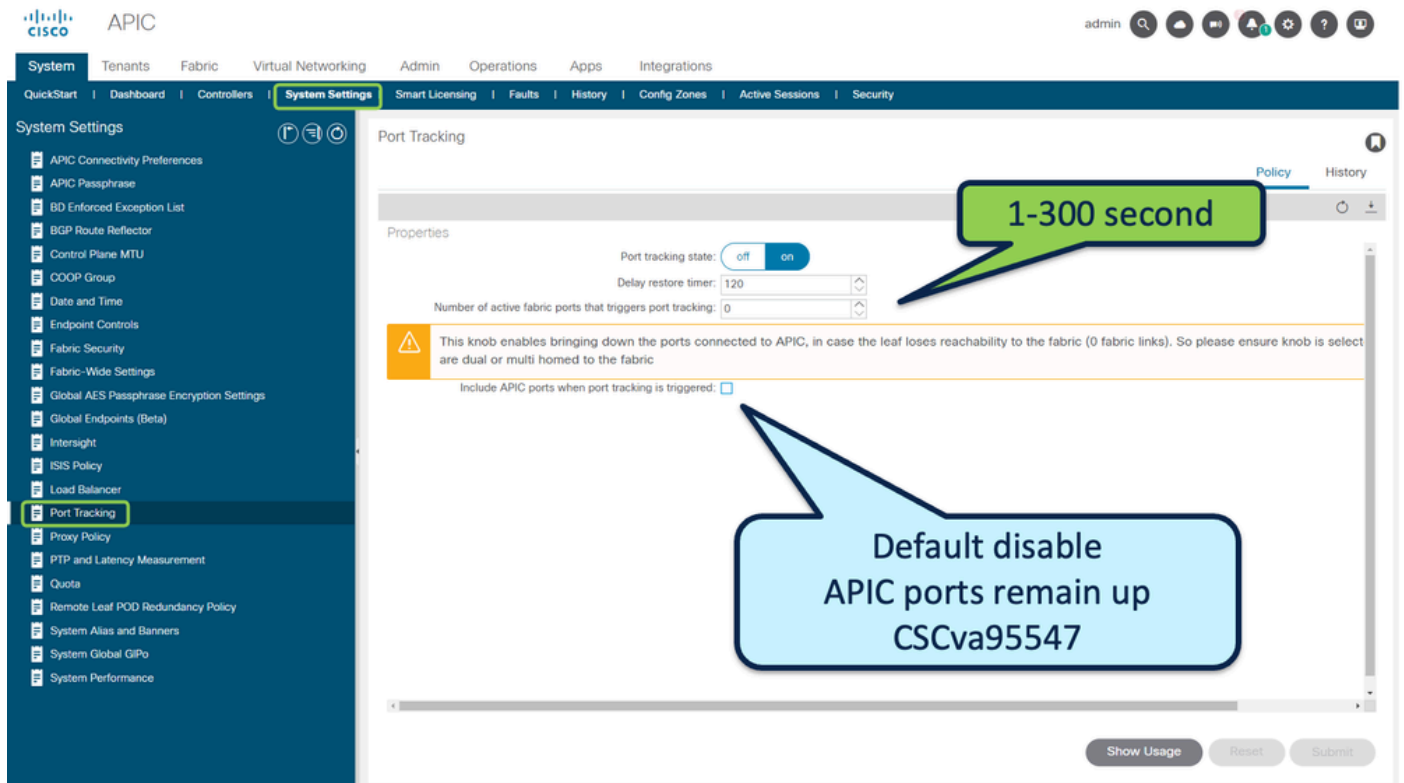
cisco APIC

admin

System Tenants Fabric Virtual Networking Admin Operations Apps Integrations

QuickStart | Dashboard | Controllers | System Settings | Smart Licensing | Faults | History | Config Zones | Active Sessions | Security

System Settings

APIC Connectivity Preferences
APIC Passphrase
BD Enforced Exception List
BGP Route Reflector
Control Plane MTU
COOP Group
Date and Time
Endpoint Controls
Fabric Security
Fabric-Wide Settings
Global AES Passphrase Encryption Settings
Global Endpoints (Beta)
Intersight
ISIS Policy
Load Balancer
Port Tracking
Proxy Policy
PTP and Latency Measurement
Quota
Remote Leaf POD Redundancy Policy
System Alias and Banners
System Global GIPo
System Performance

Port Tracking

Policy History

1-300 second

Properties

Port tracking state: off on

Delay restore timer: 120

Number of active fabric ports that triggers port tracking: 0

This knob enables bringing down the ports connected to APIC, in case the leaf loses reachability to the fabric (0 fabric links). So please ensure knob is select are dual or multi homed to the fabric

Include APIC ports when port tracking is triggered:

Default disable
APIC ports remain up
CSCva95547

Show Usage Reset Submit